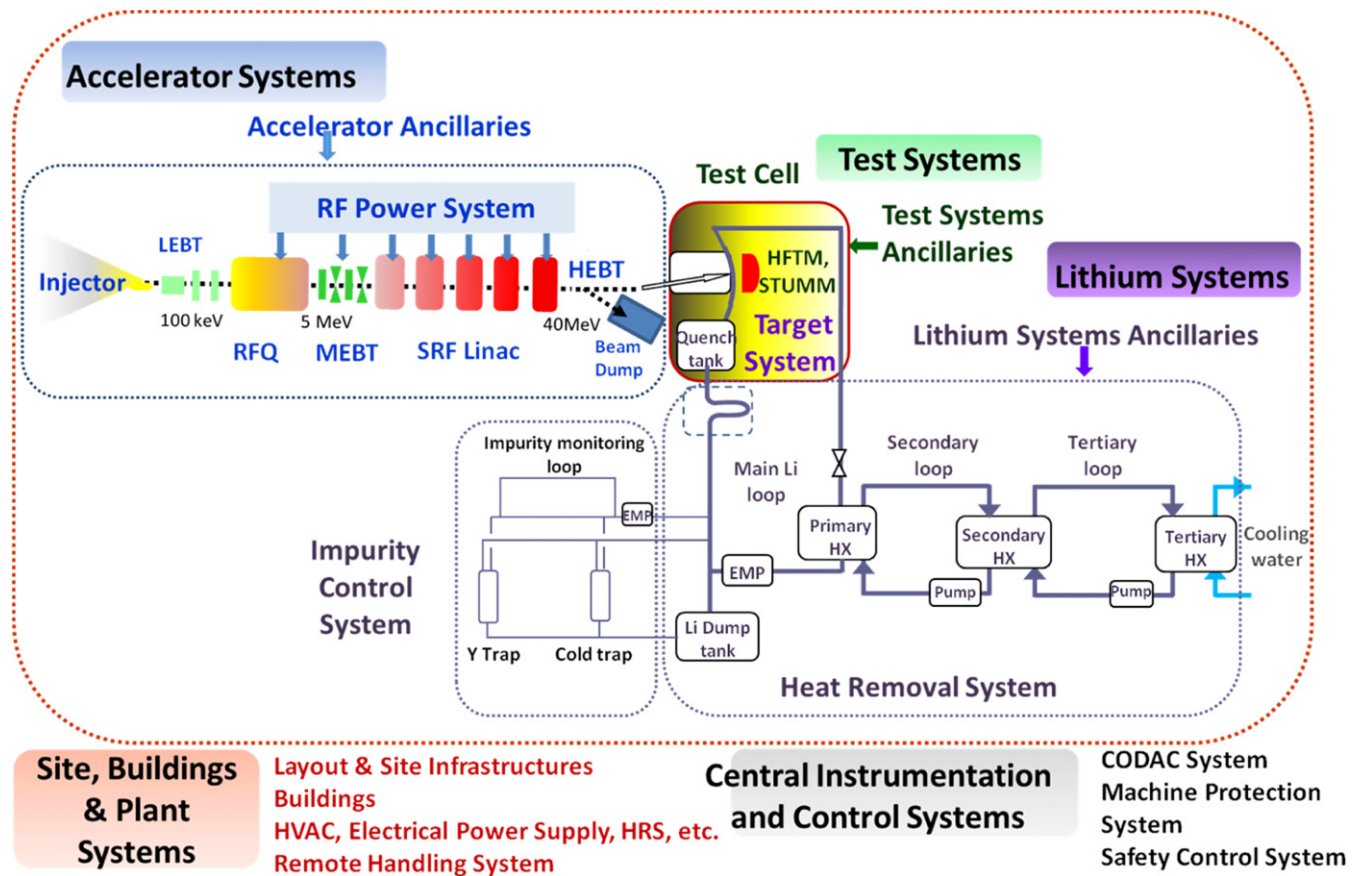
Accelerator Systems

Accelerator Ancillaries

RF Power System

Injector

LEBT

100 keV

RFQ

5 MeV

MEBT

SRF Linac

40MeV

HEBT

Beam Dump

Test Cell

Test Systems

Test Systems Ancillaries

HFTM, STUMM

Quench tank

Target System

Lithium Systems

Lithium Systems Ancillaries

Impurity monitoring loop

EMP

Main Li loop

Secondary loop

Tertiary loop

Primary HX

Secondary HX

Tertiary HX

Cooling water

Impurity Control System

EMP

Pump

Pump

Y Trap

Cold trap

Li Dump tank

Heat Removal System

Site, Buildings & Plant Systems

Layout & Site Infrastructures
Buildings
HVAC, Electrical Power Supply, HRS, etc.
Remote Handling System

Central Instrumentation and Control Systems

CODAC System
Machine Protection System
Safety Control System